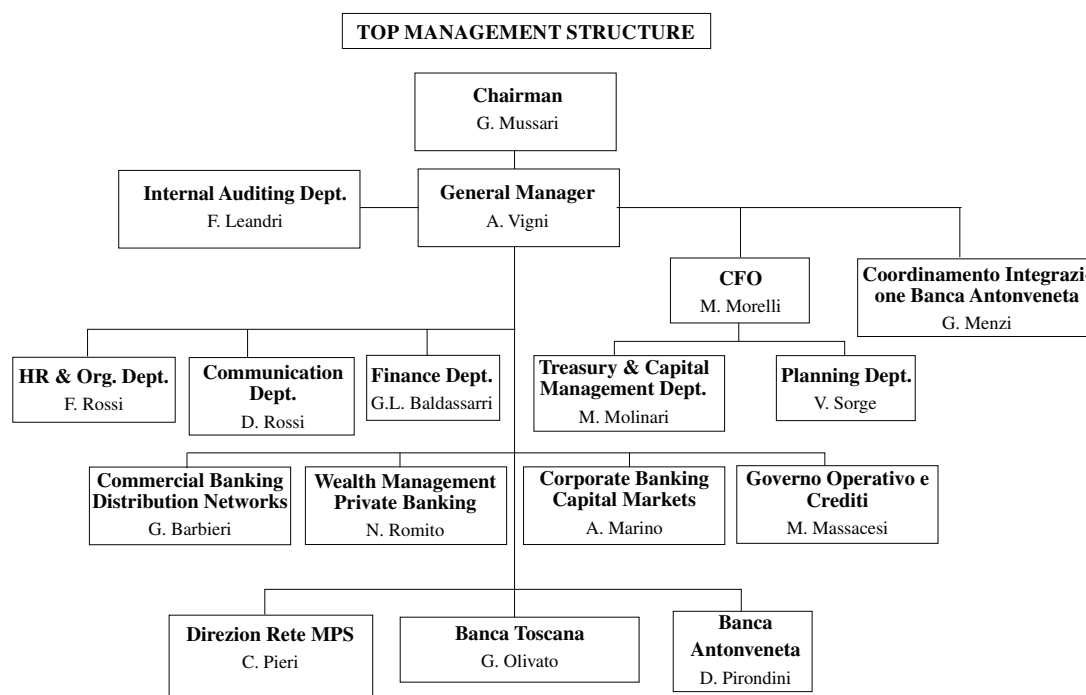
TOP MANAGEMENT STRUCTURE

Chairman
G. Mussari

Internal Auditing Dept.
F. Leandri

General Manager
A. Vigni

CFO
M. Morelli

Coordinamento Integrazi one Banca Antonveneta
G. Menzi

HR & Org. Dept.
F. Rossi

Communication Dept.
D. Rossi

Finance Dept.
G.L. Baldassarri

Treasury & Capital Management Dept.
M. Molinari

Planning Dept.
V. Sorge

Commercial Banking Distribution Networks
G. Barbieri

Wealth Management Private Banking
N. Romito

Corporate Banking Capital Markets
A. Marino

Governo Operativo e Crediti
M. Massacesi

Direzion Rete MPS
C. Pieri

Banca Toscana
G. Olivato

Banca Antonveneta
D. Pirondini